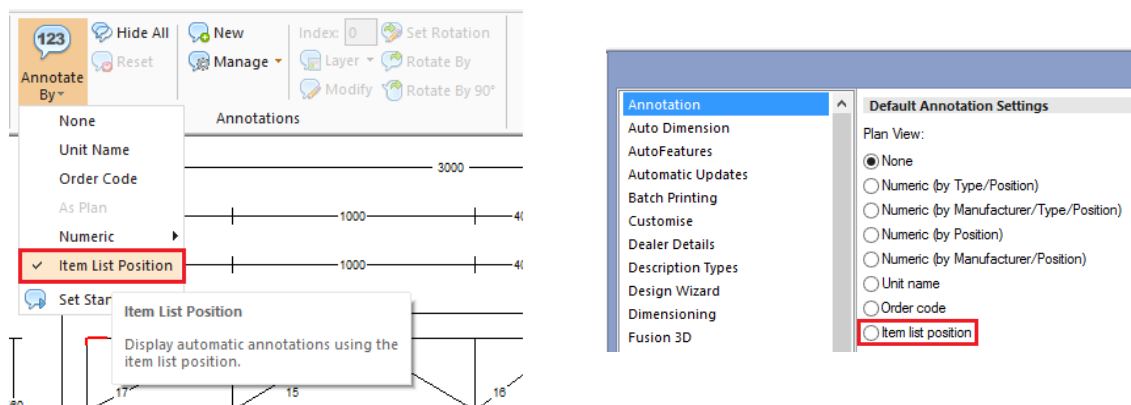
123
Annotate By
Hide All
Reset
New
Manage
Index: 0
Set Rotation
Layer
Rotate By
Modify
Rotate By 90°
Annotations
None
Unit Name
Order Code
As Plan
Numeric
Item List Position
Set Star
Item List Position
Display automatic annotations using the item list position.
3000
1000
1000
17
15
16

Annotation
Auto Dimension
AutoFeatures
Automatic Updates
Batch Printing
Customise
Dealer Details
Description Types
Design Wizard
Dimensioning
Fusion 3D

Default Annotation Settings
Plan View:
None
Numeric (by Type/Position)
Numeric (by Manufacturer/Type/Position)
Numeric (by Position)
Numeric (by Manufacturer/Position)
Unit name
Order code
Item list position